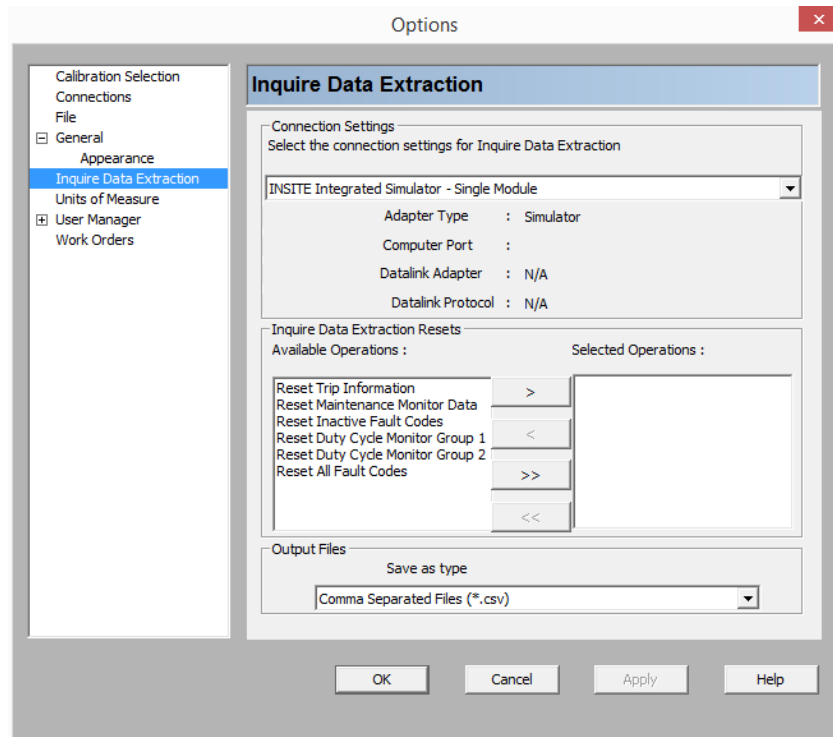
Options

Calibration Selection
Connections
File
⊟ General
Appearance
Inquire Data Extraction
Units of Measure
⊞ User Manager
Work Orders

Inquire Data Extraction

Connection Settings
Select the connection settings for Inquire Data Extraction

INSITE Integrated Simulator - Single Module

Adapter Type : Simulator
Computer Port :
Datalink Adapter : N/A
Datalink Protocol : N/A

Inquire Data Extraction Resets
Available Operations :
Selected Operations :

Reset Trip Information
Reset Maintenance Monitor Data
Reset Inactive Fault Codes
Reset Duty Cycle Monitor Group 1
Reset Duty Cycle Monitor Group 2
Reset All Fault Codes

>
<
>>
<<

Output Files
Save as type
Comma Separated Files (*.csv)

OK
Cancel
Apply
Help